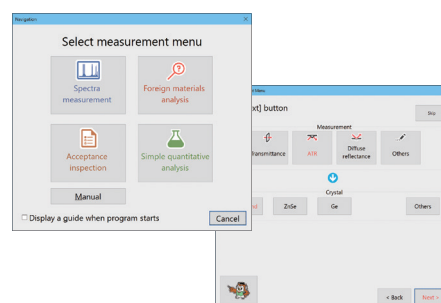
Navigation

Select measurement menu

Spectra measurement

Foreign materials analysis

Acceptance inspection

Simple quantitative analysis

Manual

Display a guide when program starts

Cancel

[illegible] Menu

xt] button

Skip

Measurement

Transmittance

ATR

Diffuse reflectance

Others

Crystal

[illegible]

ZnSe

Ge

Others

< Back

Next >